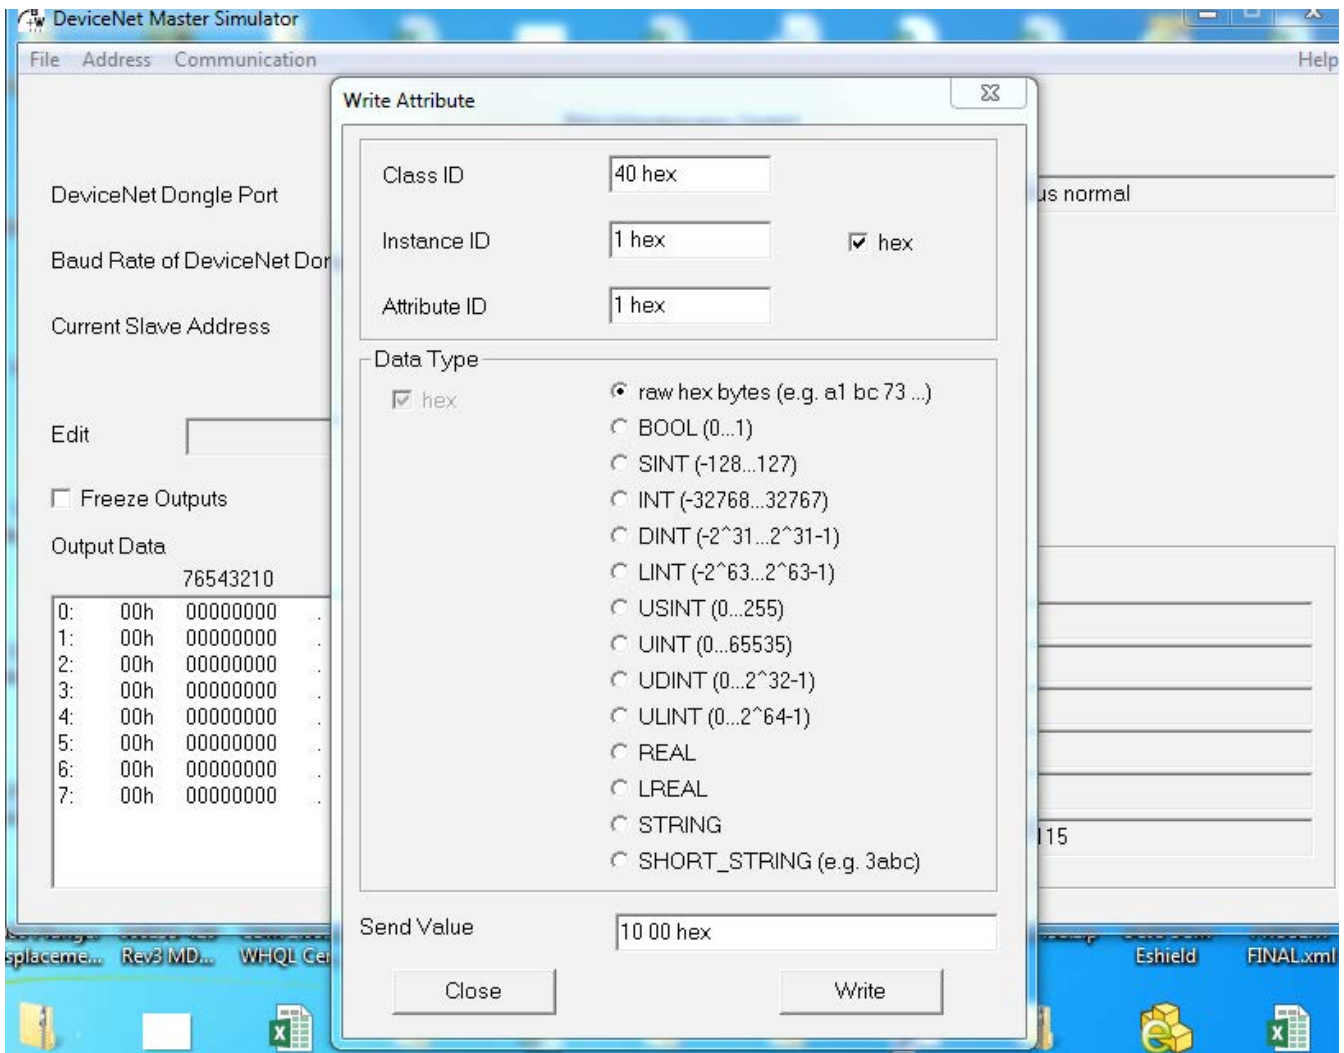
DeviceNet Master Simulator

File Address Communication

Help

DeviceNet Dongle Port

Baud Rate of DeviceNet Dor

Current Slave Address

Edit

Freeze Outputs

Output Data

76543210

| | | |
|---|---|---|
| 0: | 00h | 00000000 |
| 1: | 00h | 00000000 |
| 2: | 00h | 00000000 |
| 3: | 00h | 00000000 |
| 4: | 00h | 00000000 |
| 5: | 00h | 00000000 |
| 6: | 00h | 00000000 |
| 7: | 00h | 00000000 |

us normal

115

splaceme... Rev3 MD... WHQL Cer

Eshield FINAL.xml

Write Attribute

Class ID 40 hex

Instance ID 1 hex

hex

Attribute ID 1 hex

Data Type

hex

raw hex bytes (e.g. a1 bc 73 ...)

BOOL (0...1)

SINT (-128...127)

INT (-32768...32767)

DINT (-2^31...2^31-1)

LINT (-2^63...2^63-1)

USINT (0...255)

UINT (0...65535)

UDINT (0...2^32-1)

ULINT (0...2^64-1)

REAL

LREAL

STRING

SHORT_STRING (e.g. 3abc)

Send Value 10 00 hex

Close

Write